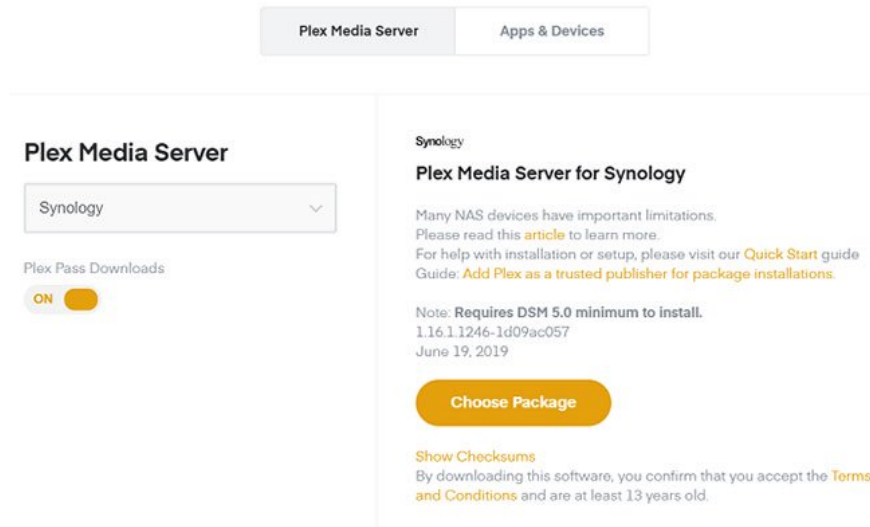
Plex Media Server

Apps & Devices

Plex Media Server

Synology

Plex Pass Downloads

ON

Synology

Plex Media Server for Synology

Many NAS devices have important limitations.
Please read this article to learn more.
For help with installation or setup, please visit our Quick Start guide
Guide: Add Plex as a trusted publisher for package installations.

Note: Requires DSM 5.0 minimum to install.
1.16.1.1246-1d09ac057
June 19, 2019

Choose Package

Show Checksums
By downloading this software, you confirm that you accept the Terms and Conditions and are at least 13 years old.